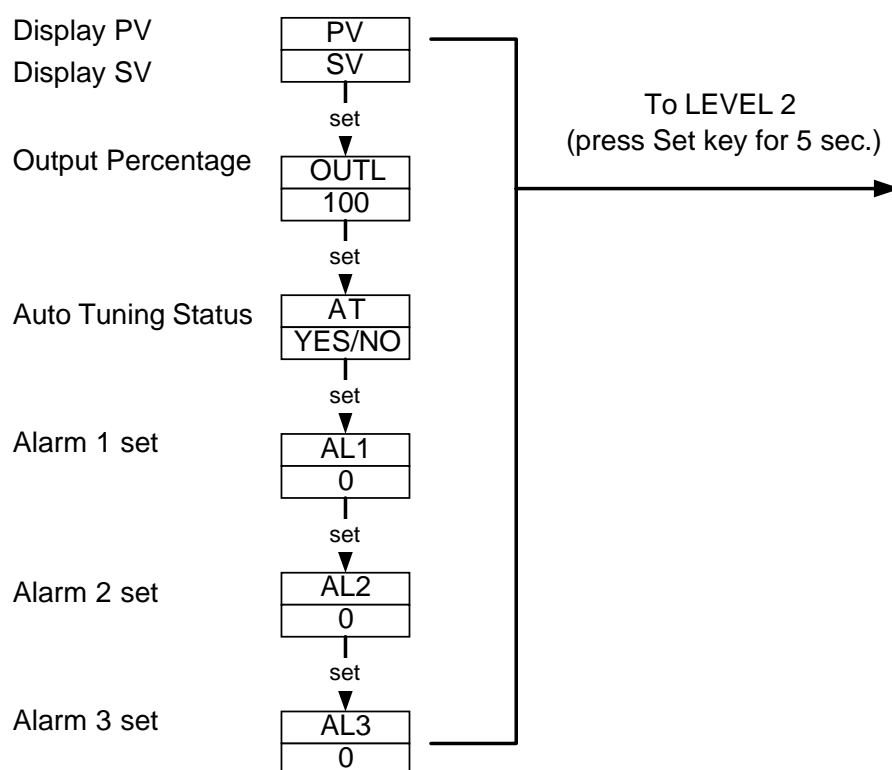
Display PV
Display SV

PV
SV

set

Output Percentage

OUTL
100

set

Auto Tuning Status

AT
YES/NO

set

Alarm 1 set

AL1
0

set

Alarm 2 set

AL2
0

set

Alarm 3 set

AL3
0

To LEVEL 2
(press Set key for 5 sec.)